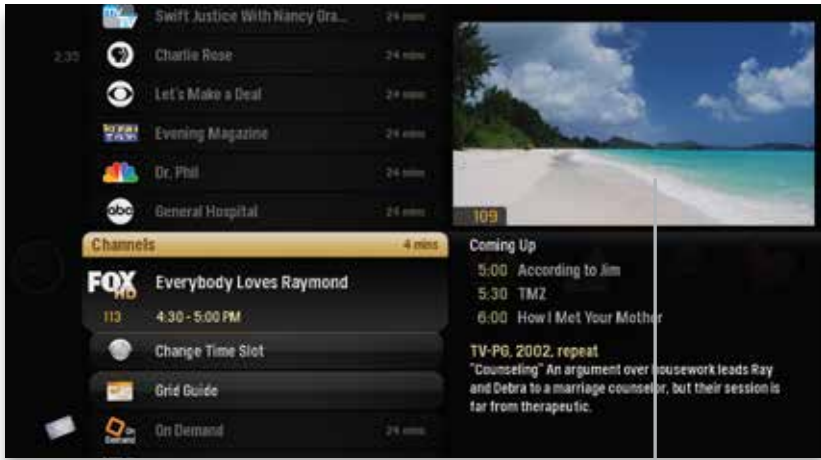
Swift Justice With Nancy Gra... 24 mins

2:35

Charlie Rose 24 mins

Let's Make a Deal 24 mins

Evening Magazine 24 mins

Dr. Phil 24 mins

General Hospital 24 mins

109

Channels 4 mins

FOX HD

Everybody Loves Raymond

113 4:30 - 5:00 PM

Change Time Slot

Grid Guide

On Demand 24 mins

Coming Up

5:00 According to Jim

5:30 TMZ

6:00 How I Met Your Mother

TV-PG, 2002, repeat

"Counseling" An argument over housework leads Ray and Debra to a marriage counselor, but their session is far from therapeutic.